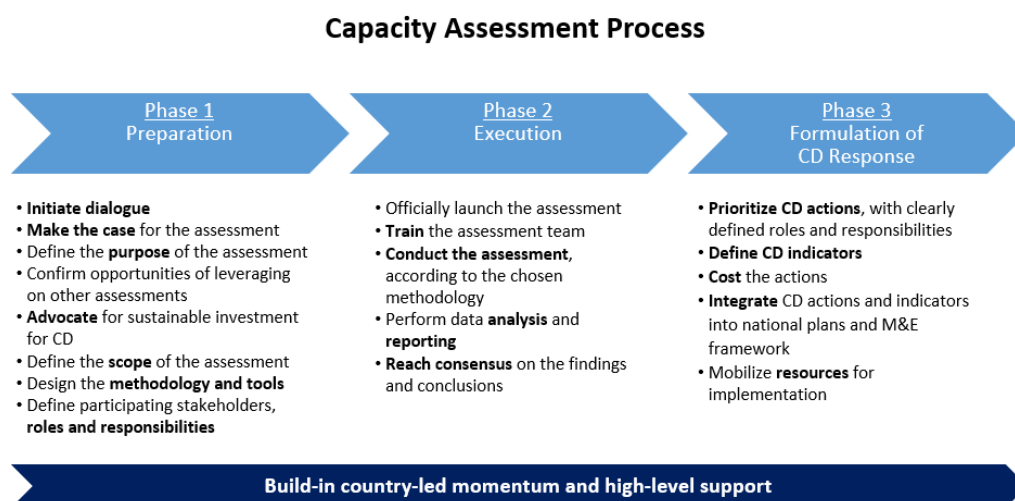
Capacity Assessment Process

Phase 1
Preparation

Phase 2
Execution

Phase 3
Formulation of CD Response

• **Initiate dialogue**
• **Make the case** for the assessment
• Define the **purpose** of the assessment
• Confirm opportunities of leveraging on other assessments
• **Advocate** for sustainable investment for CD
• Define the **scope** of the assessment
• Design the **methodology and tools**
• Define participating stakeholders, **roles and responsibilities**

• Officially launch the assessment
• **Train** the assessment team
• **Conduct the assessment**, according to the chosen methodology
• Perform data **analysis** and **reporting**
• **Reach consensus** on the findings and conclusions

• **Prioritize CD actions**, with clearly defined roles and responsibilities
• **Define CD indicators**
• **Cost** the actions
• **Integrate** CD actions and indicators into national plans and M&E framework
• Mobilize **resources** for implementation

Build-in country-led momentum and high-level support